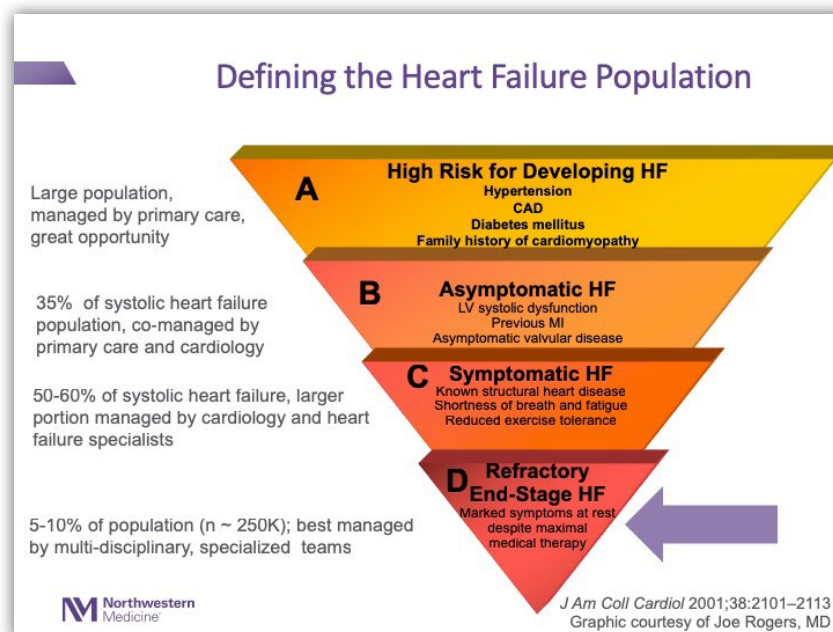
Defining the Heart Failure Population

Large population, managed by primary care, great opportunity

A
High Risk for Developing HF
Hypertension
CAD
Diabetes mellitus
Family history of cardiomyopathy

35% of systolic heart failure population, co-managed by primary care and cardiology

B
Asymptomatic HF
LV systolic dysfunction
Previous MI
Asymptomatic valvular disease

50-60% of systolic heart failure, larger portion managed by cardiology and heart failure specialists

C
Symptomatic HF
Known structural heart disease
Shortness of breath and fatigue
Reduced exercise tolerance

5-10% of population (n ~ 250K); best managed by multi-disciplinary, specialized teams

D
Refractory End-Stage HF
Marked symptoms at rest despite maximal medical therapy

Northwestern Medicine

J Am Coll Cardiol 2001;38:2101–2113
Graphic courtesy of Joe Rogers, MD